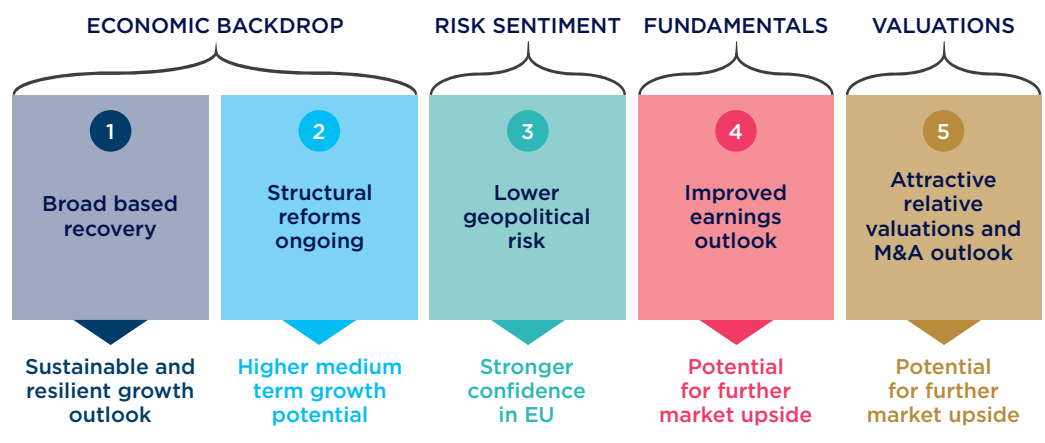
ECONOMIC BACKDROP

RISK SENTIMENT

FUNDAMENTALS

VALUATIONS

1

Broad based recovery

Sustainable and resilient growth outlook

2

Structural reforms ongoing

Higher medium term growth potential

3

Lower geopolitical risk

Stronger confidence in EU

4

Improved earnings outlook

Potential for further market upside

5

Attractive relative valuations and M&A outlook

Potential for further market upside